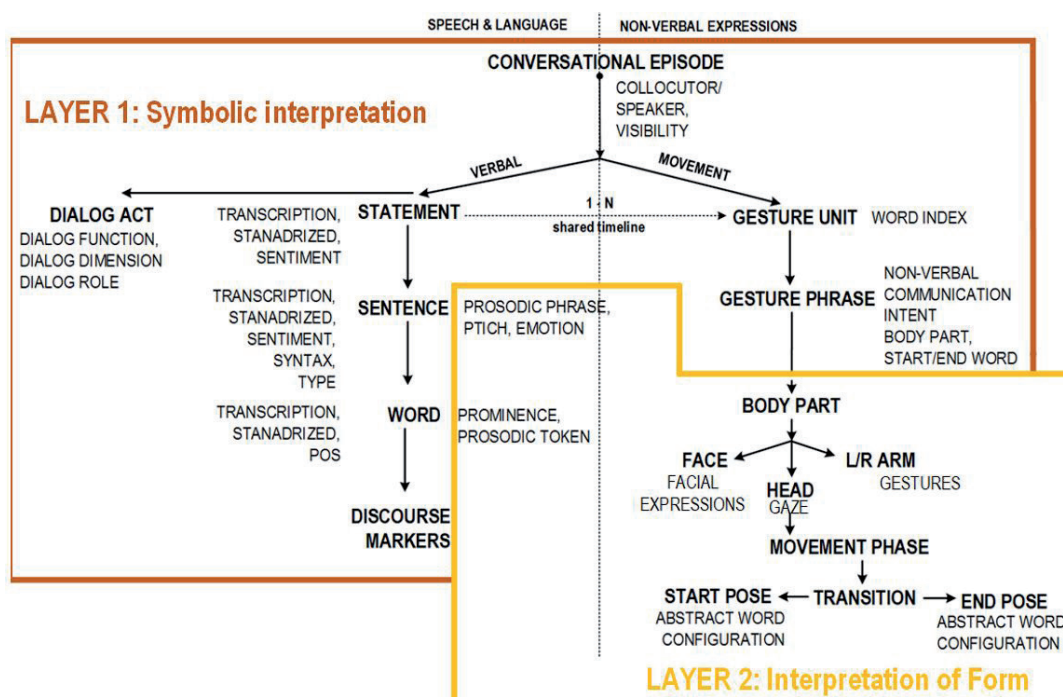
SPEECH & LANGUAGE

NON-VERBAL EXPRESSIONS

LAYER 1: Symbolic interpretation

CONVERSATIONAL EPISODE

COLLOCUTOR/ SPEAKER, VISIBILITY

VERBAL

MOVEMENT

DIALOG ACT

DIALOG FUNCTION, DIALOG DIMENSION DIALOG ROLE

TRANSCRIPTION, STANADRIZED, SENTIMENT

STATEMENT

1 - N

shared timeline

GESTURE UNIT

WORD INDEX

TRANSCRIPTION, STANADRIZED, SENTIMENT, SYNTAX, TYPE

SENTENCE

PROSODIC PHRASE, PTICH, EMOTION

GESTURE PHRASE

NON-VERBAL COMMUNICATION INTENT BODY PART, START/END WORD

TRANSCRIPTION, STANADRIZED, POS

WORD

PROMINENCE, PROSODIC TOKEN

BODY PART

FACE

FACIAL EXPRESSIONS

HEAD

GAZE

L/R ARM

GESTURES

DISCOURSE MARKERS

MOVEMENT PHASE

START POSE

ABSTRACT WORD CONFIGURATION

TRANSITION

END POSE

ABSTRACT WORD CONFIGURATION

LAYER 2: Interpretation of Form